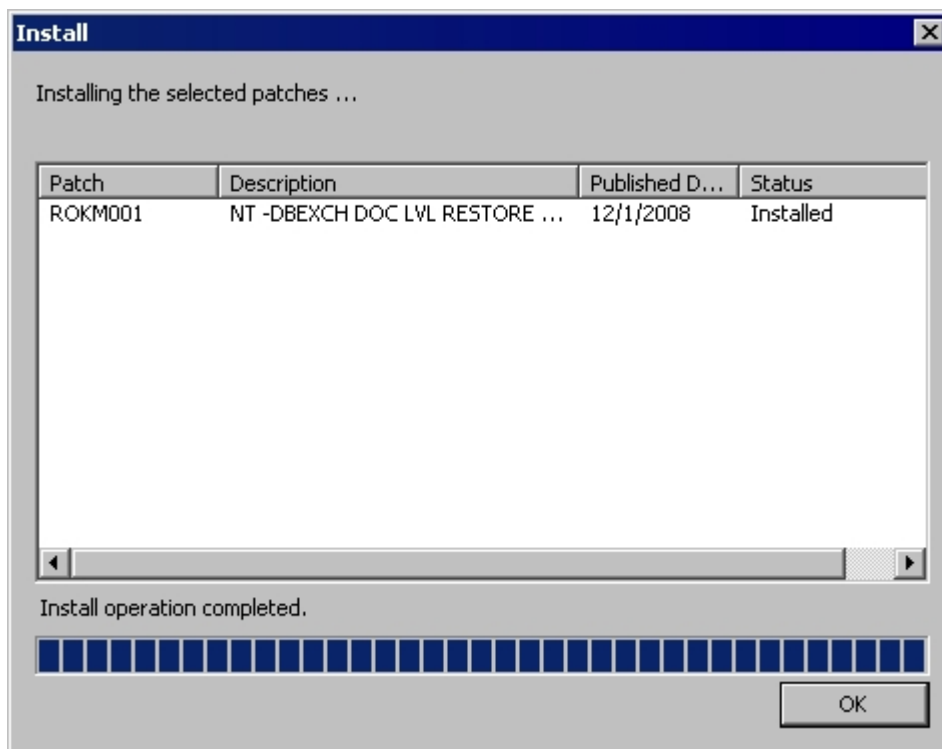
Install

Installing the selected patches ...

| Patch | Description | Published D... | Status |
|---|---|---|---|
| ROKM001 | NT -DBEXCH DOC LVL RESTORE ... | 12/1/2008 | Installed |

Install operation completed.

OK